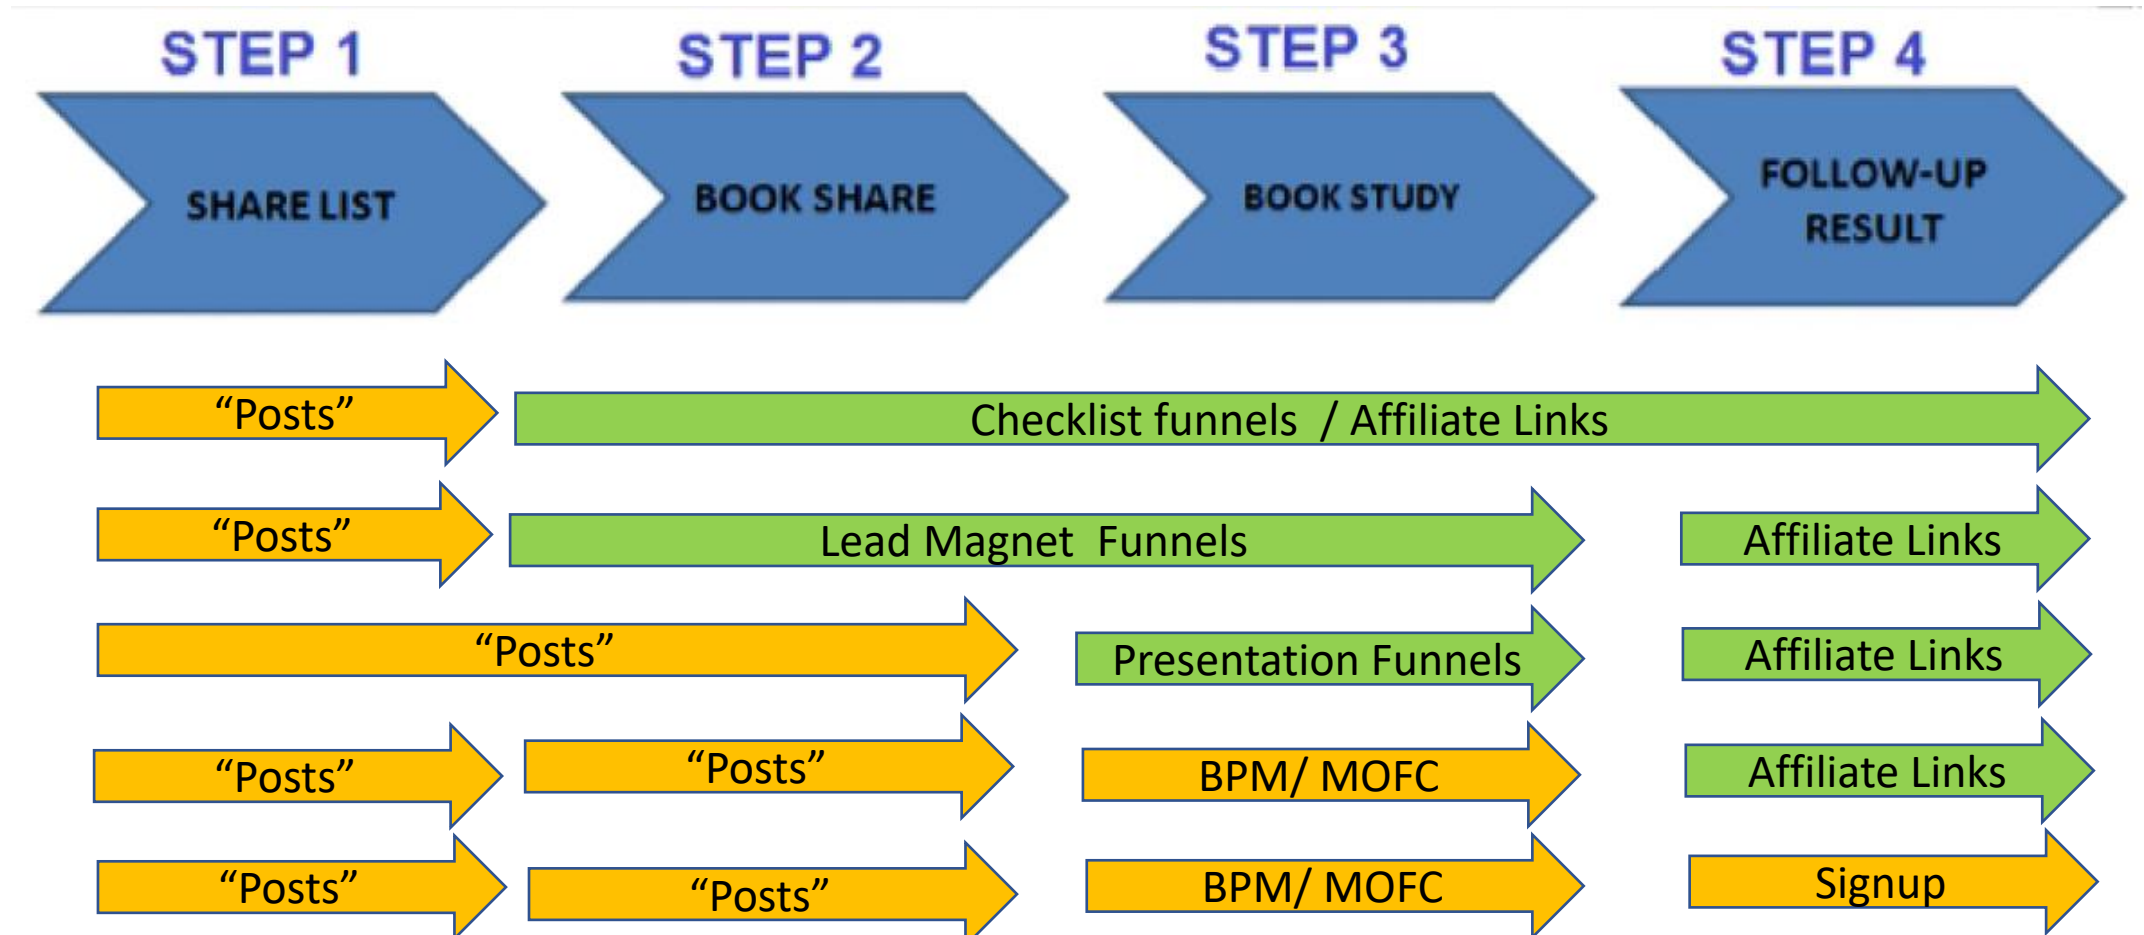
STEP 1
SHARE LIST

STEP 2
BOOK SHARE

STEP 3
BOOK STUDY

STEP 4
FOLLOW-UP RESULT

“Posts”
Checklist funnels / Affiliate Links

“Posts”
Lead Magnet Funnels
Affiliate Links

“Posts”
Presentation Funnels
Affiliate Links

“Posts”
“Posts”
BPM/ MOFC
Affiliate Links

“Posts”
“Posts”
BPM/ MOFC
Signup